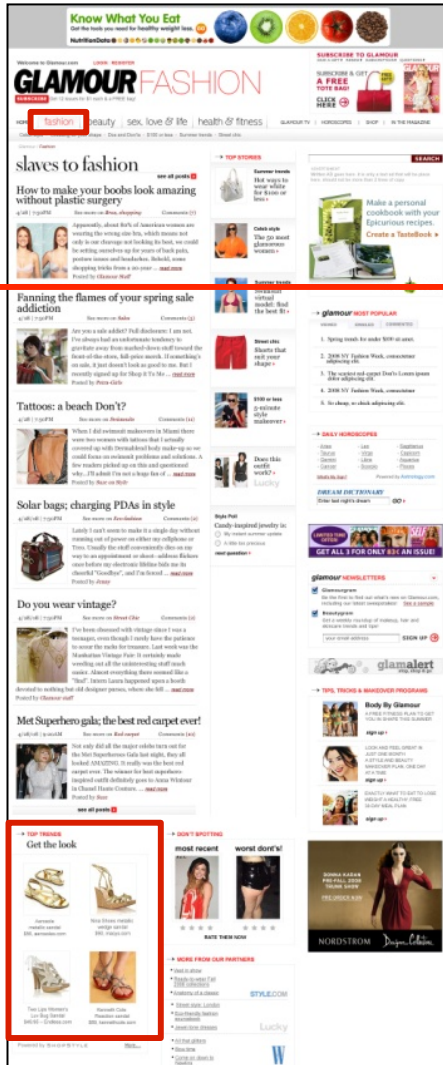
Know What You Eat
Get the tools you need for healthy weight loss.
NutritionData

Welcome to Glamour.com LOGIN REGISTER

GLAMOUR FASHION

SUBSCRIBE get 12 issues for $1 each & a FREE bag!

SUBSCRIBE TO GLAMOUR
SUBSCRIBE & GET A FREE TOTE BAG!
CLICK HERE

HOME fashion beauty sex, love & life health & fitness GLAMOUR TV HOROSCOPES SHOP IN THE MAGAZINE

slaves to fashion

see all posts

How to make your boobs look amazing without plastic surgery

4/28 | 7:50PM See more on Bras, shopping Comments (7)

Apparently, about 80% of American women are wearing the wrong size bra, which means not only is our cleavage not looking its best, we could be setting ourselves up for years of back pain, posture issues and headaches. Behold, some shopping tricks from a 20-year ... read more
Posted by Glamour Staff

Fanning the flames of your spring sale addiction

4/28 | 7:25PM See more on Sales Comments (3)

Are you a sale addict? Full disclosure: I am not. I've always had an unfortunate tendency to gravitate away from marked-down stuff toward the front-of-the-store, full-price goods. If something's on sale, it just doesn't look as good to me. But I recently signed up for Shop It To Me ... read more
Posted by Petra Guls

Tattoos: a beach Don't?

4/28 | 7:15PM See more on Swimsuits Comments (11)

When I did swimsuit makeovers in Miami there were two women with tattoos that I actually covered up with Dermablend body make-up so we could focus on swimsuit problems and solutions. A few readers picked up on this and questioned why...I'll admit I'm not a huge fan of ... read more
Posted by Suze on Style

Solar bags; charging PDAs in style

4/28 | 7:00PM See more on Eco-fashion Comments (10)

Lately I can't seem to make it a single day without running out of power on either my cellphone or Treo. Usually the stuff conveniently dies on my way to an appointment or shoot--address flakes once before my electronic lifeline bids me its cheerful "Goodbye", and I'm forced ... read more
Posted by Jenny

Do you wear vintage?

4/28 | 6:50PM See more on Street Chic Comments (17)

I've been obsessed with vintage since I was a teenager, even though I rarely have the patience to scour the racks for treasures. Last week was the Manhattan Vintage Fair. It certainly made wrestling out all the uninteresting stuff much easier. Almost everything there seemed like a "find". Lauren Laura happened upon a booth devoted to nothing but old designer purses, where she fell ... read more
Posted by Glamour staff

Met Superhero gala; the best red carpet ever!

4/28 | 6:30PM See more on Red carpet Comments (22)

Not only did all the major celebs turn out for the Met Superheroes Gala last night, they all looked AMAZING. It really was the best red carpet ever. The winner for best superhero-inspired outfit definitely goes to Anna Wintour in Chanel Haute Couture ... read more
Posted by Suze

see all posts

TOP STORIES
Summer trends
Hot ways to wear white for $100 or less
Celeb style
The 50 most glamorous women
Summer trends
virtual model: find the best fit
Street chic
Shorts that suit your shape
$100 or less
5-minute style makeover
Does this outfit work?

Style Poll
Candy-inspired jewelry in:
My coolest summer update
A little too precious
next question

SEARCH

Make a personal cookbook with your Epicurious recipes.
Create a TasteBook

glamour MOST POPULAR
VIEWED EMAILED COMMENTED
1. Spring trends for under $100 or less
2. 2008 NY Fashion Week, coolest shoes
3. The scariest red carpet Don'ts
4. 2008 NY Fashion Week, coolest
5. So cheap, so chic

DAILY HOROSCOPES
Aries Leo Sagittarius
Taurus Virgo Capricorn
Gemini Libra Aquarius
Cancer Scorpio Pisces

DREAM DICTIONARY
Enter last night's dream go

LIMITED TIME OFFER!
GET ALL 3 FOR ONLY $8 AN ISSUE!

glamour NEWSLETTERS
Glamourgram
Beautygram
your email address SIGN UP

glamalert

TIPS, TRICKS & MAKEOVER PROGRAMS
Body By Glamour
LOOK AND FEEL GREAT IN JUST ONE MONTH
EXACTLY WHAT TO EAT TO LOSE WEIGHT

TOP TRENDS
Get the look
Aerosole metallic sandal
Nine West metallic wedge sandal
Two Lips Women's Lux Bug Sandal
Kenneth Cole Reaction sandal
Powered by SHOPSTYLE More

DON'T SPOTTING
most recent worst dont's!
RATE THEM NOW

MORE FROM OUR PARTNERS
STYLE.COM
Lucky
W

NORDSTROM